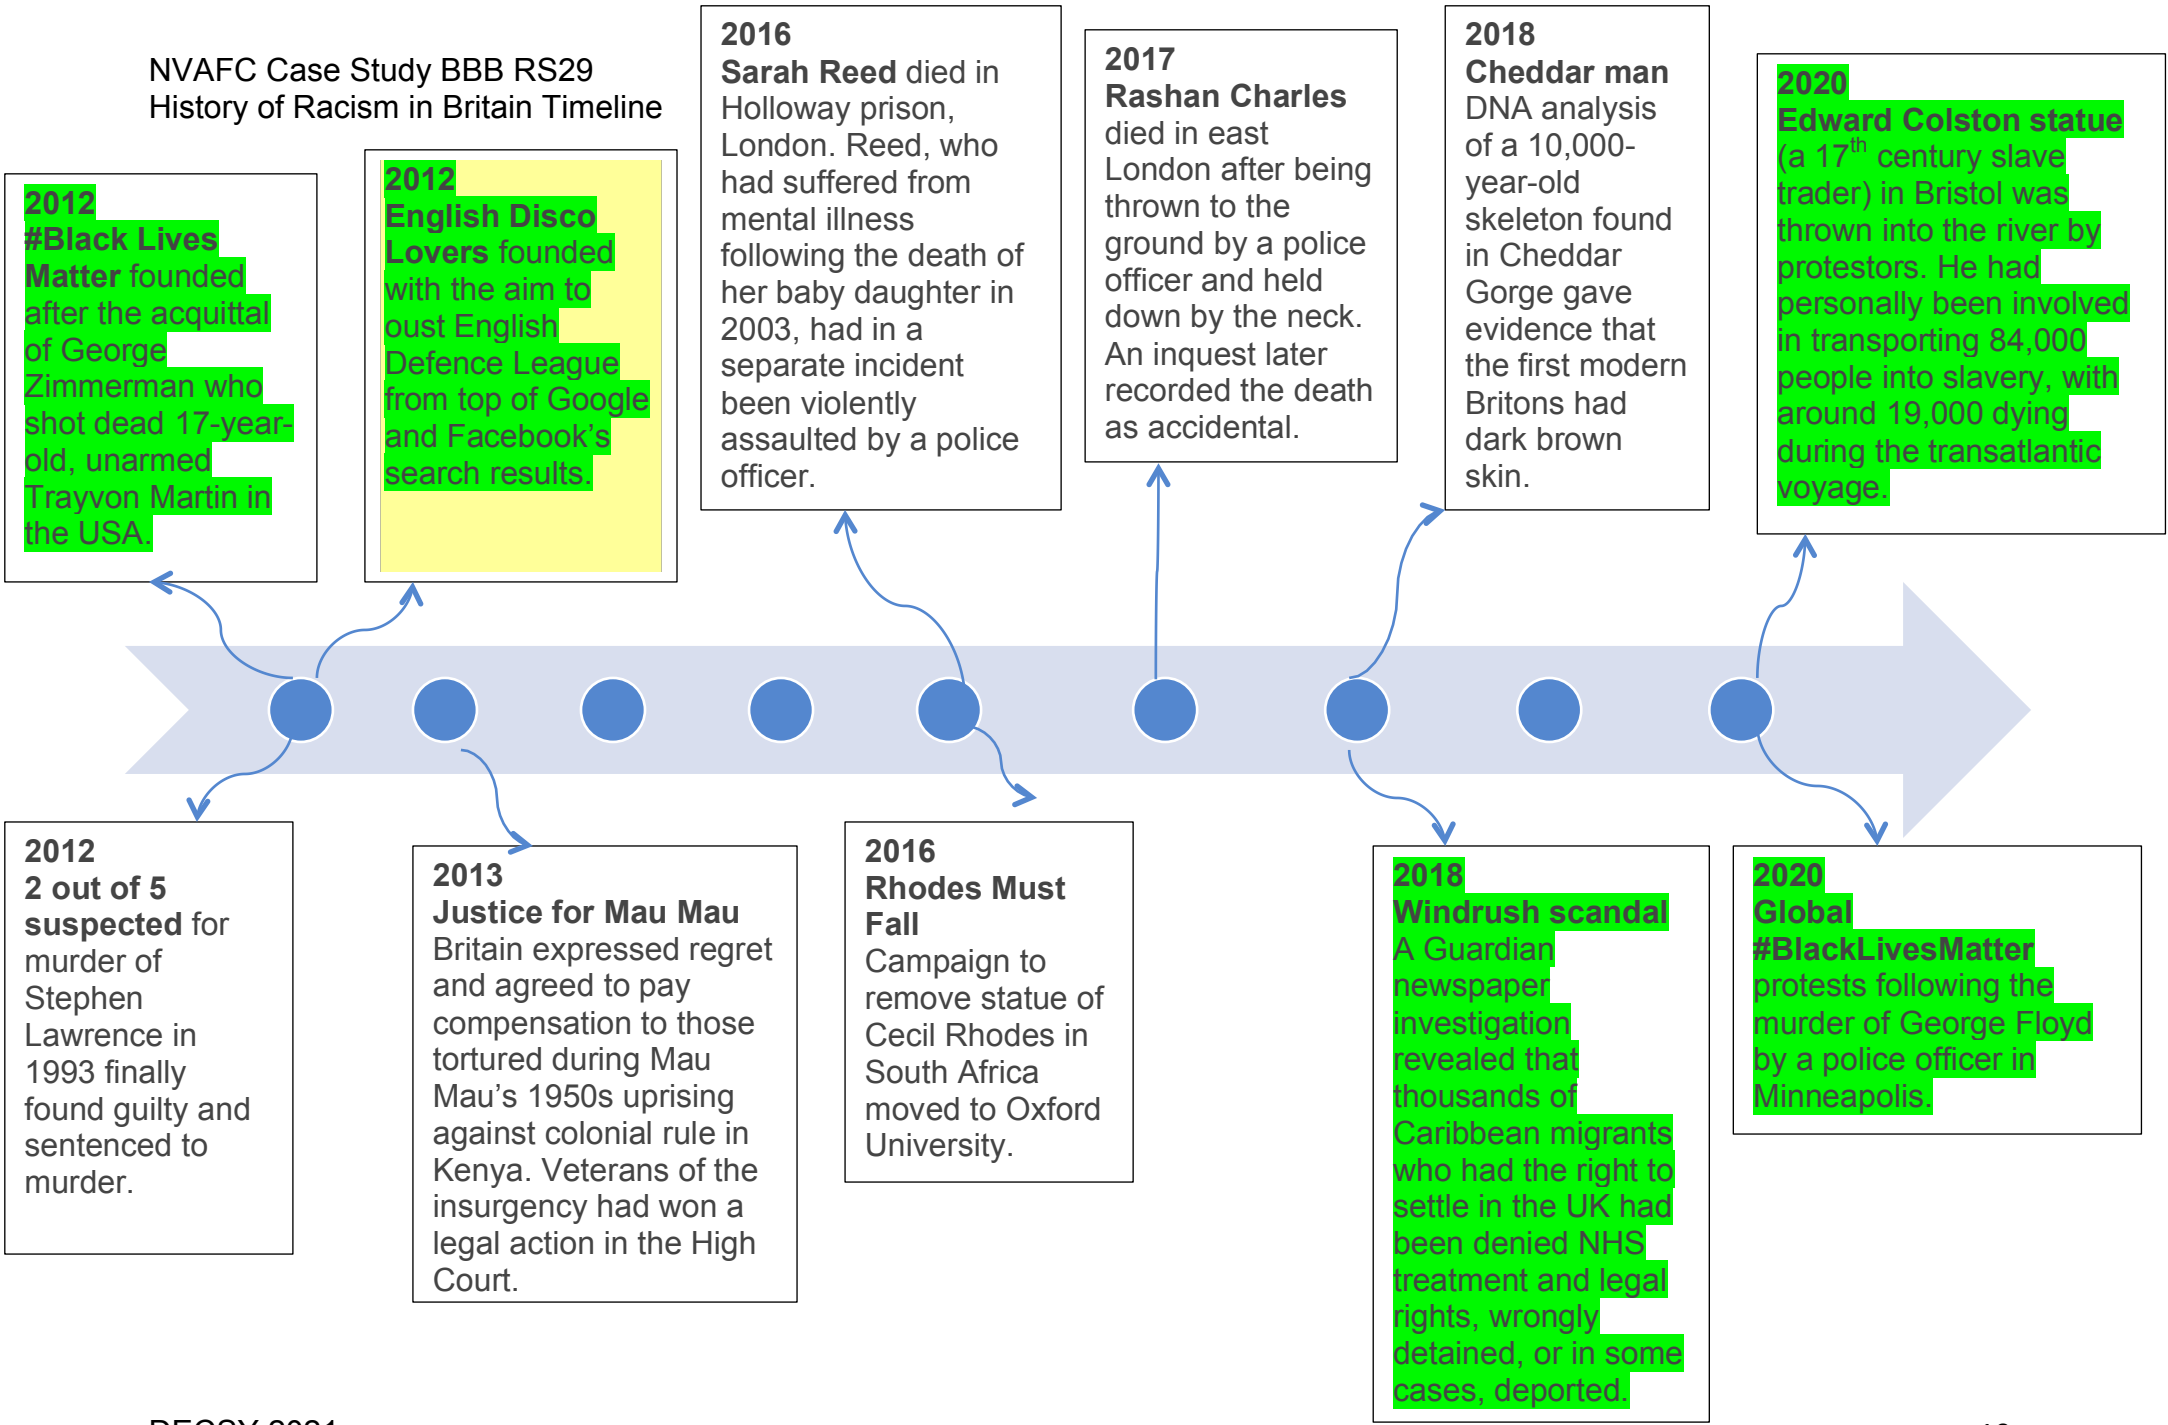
NVAFC Case Study BBB RS29
History of Racism in Britain Timeline

2012
#Black Lives Matter founded after the acquittal of George Zimmerman who shot dead 17-year-old, unarmed Trayvon Martin in the USA.

2012
English Disco Lovers founded with the aim to oust English Defence League from top of Google and Facebook's search results.

2016
Sarah Reed died in Holloway prison, London. Reed, who had suffered from mental illness following the death of her baby daughter in 2003, had in a separate incident been violently assaulted by a police officer.

2017
Rashan Charles died in east London after being thrown to the ground by a police officer and held down by the neck. An inquest later recorded the death as accidental.

2018
Cheddar man
DNA analysis of a 10,000-year-old skeleton found in Cheddar Gorge gave evidence that the first modern Britons had dark brown skin.

2020
Edward Colston statue
(a 17$^{th}$ century slave trader) in Bristol was thrown into the river by protestors. He had personally been involved in transporting 84,000 people into slavery, with around 19,000 dying during the transatlantic voyage.

2012
2 out of 5 suspected for murder of Stephen Lawrence in 1993 finally found guilty and sentenced to murder.

2013
Justice for Mau Mau
Britain expressed regret and agreed to pay compensation to those tortured during Mau Mau's 1950s uprising against colonial rule in Kenya. Veterans of the insurgency had won a legal action in the High Court.

2016
Rhodes Must Fall
Campaign to remove statue of Cecil Rhodes in South Africa moved to Oxford University.

2018
Windrush scandal
A Guardian newspaper investigation revealed that thousands of Caribbean migrants who had the right to settle in the UK had been denied NHS treatment and legal rights, wrongly detained, or in some cases, deported.

2020
Global #BlackLivesMatter protests following the murder of George Floyd by a police officer in Minneapolis.

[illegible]